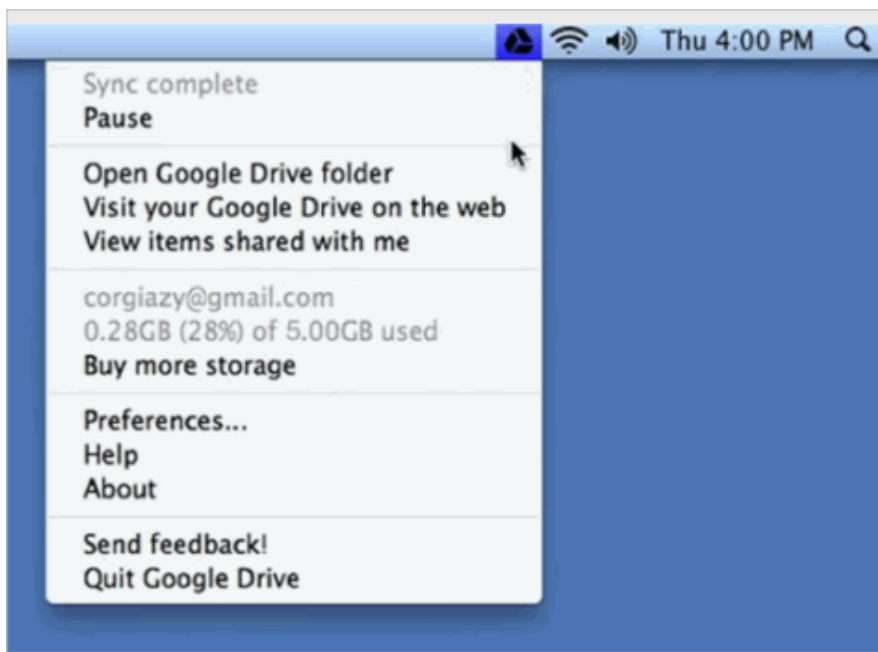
Thu 4:00 PM

Sync complete
Pause

Open Google Drive folder
Visit your Google Drive on the web
View items shared with me

corgiazy@gmail.com
0.28GB (28%) of 5.00GB used
Buy more storage

Preferences...
Help
About

Send feedback!
Quit Google Drive